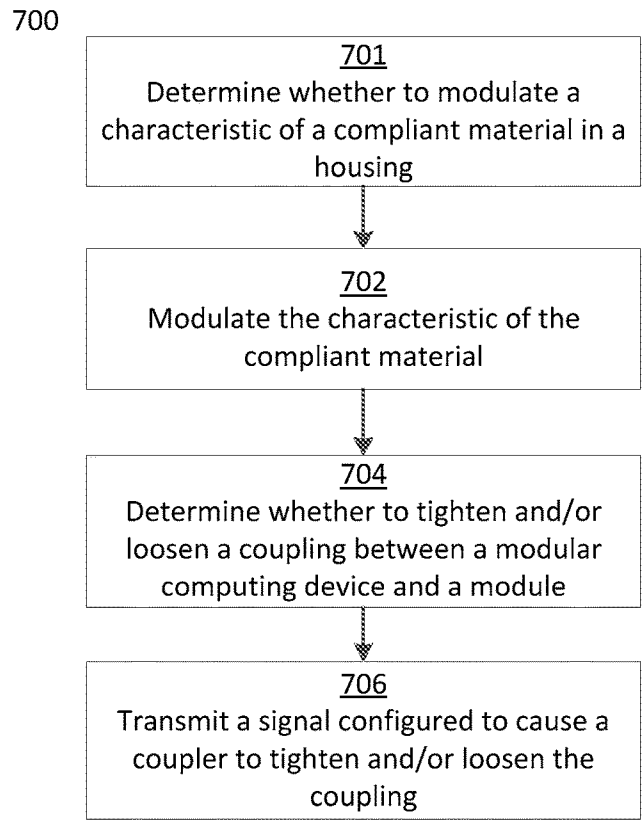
700

701
Determine whether to modulate a characteristic of a compliant material in a housing

702
Modulate the characteristic of the compliant material

704
Determine whether to tighten and/or loosen a coupling between a modular computing device and a module

706
Transmit a signal configured to cause a coupler to tighten and/or loosen the coupling